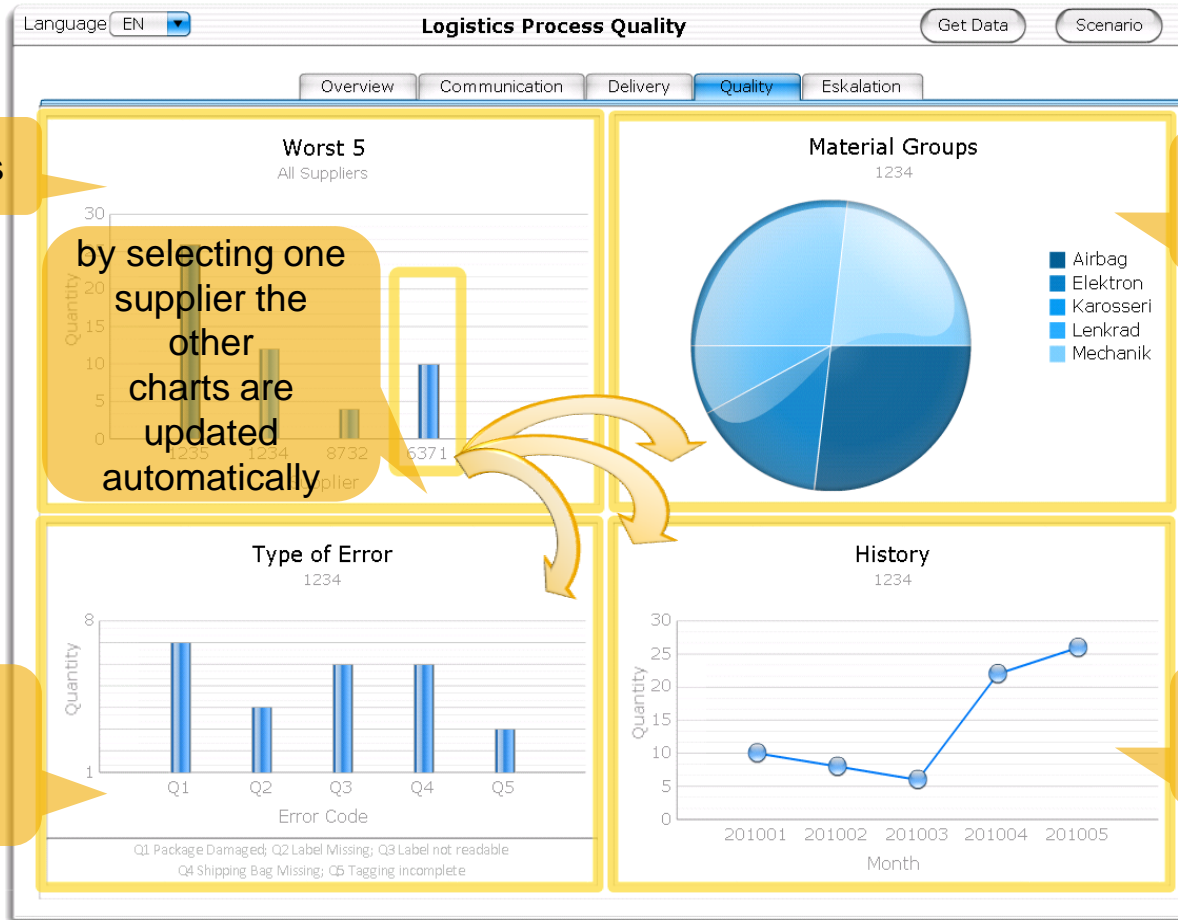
Language EN

Logistics Process Quality

Get Data

Scenario

Overview | Communication | Delivery | Quality | Eskalation

s

Worst 5
All Suppliers

30
25
20
15
10
5
0

Quantity

1235 1234 8732 6371

Supplier

by selecting one supplier the other charts are updated automatically

Material Groups
1234

Airbag
Elektron
Karosseri
Lenkrad
Mechanik

Type of Error
1234

8
1

Quantity

Q1 Q2 Q3 Q4 Q5

Error Code

Q1 Package Damaged; Q2 Label Missing; Q3 Label not readable
Q4 Shipping Bag Missing; Q5 Tagging incomplete

History
1234

30
25
20
15
10
5
0

Quantity

201001 201002 201003 201004 201005

Month